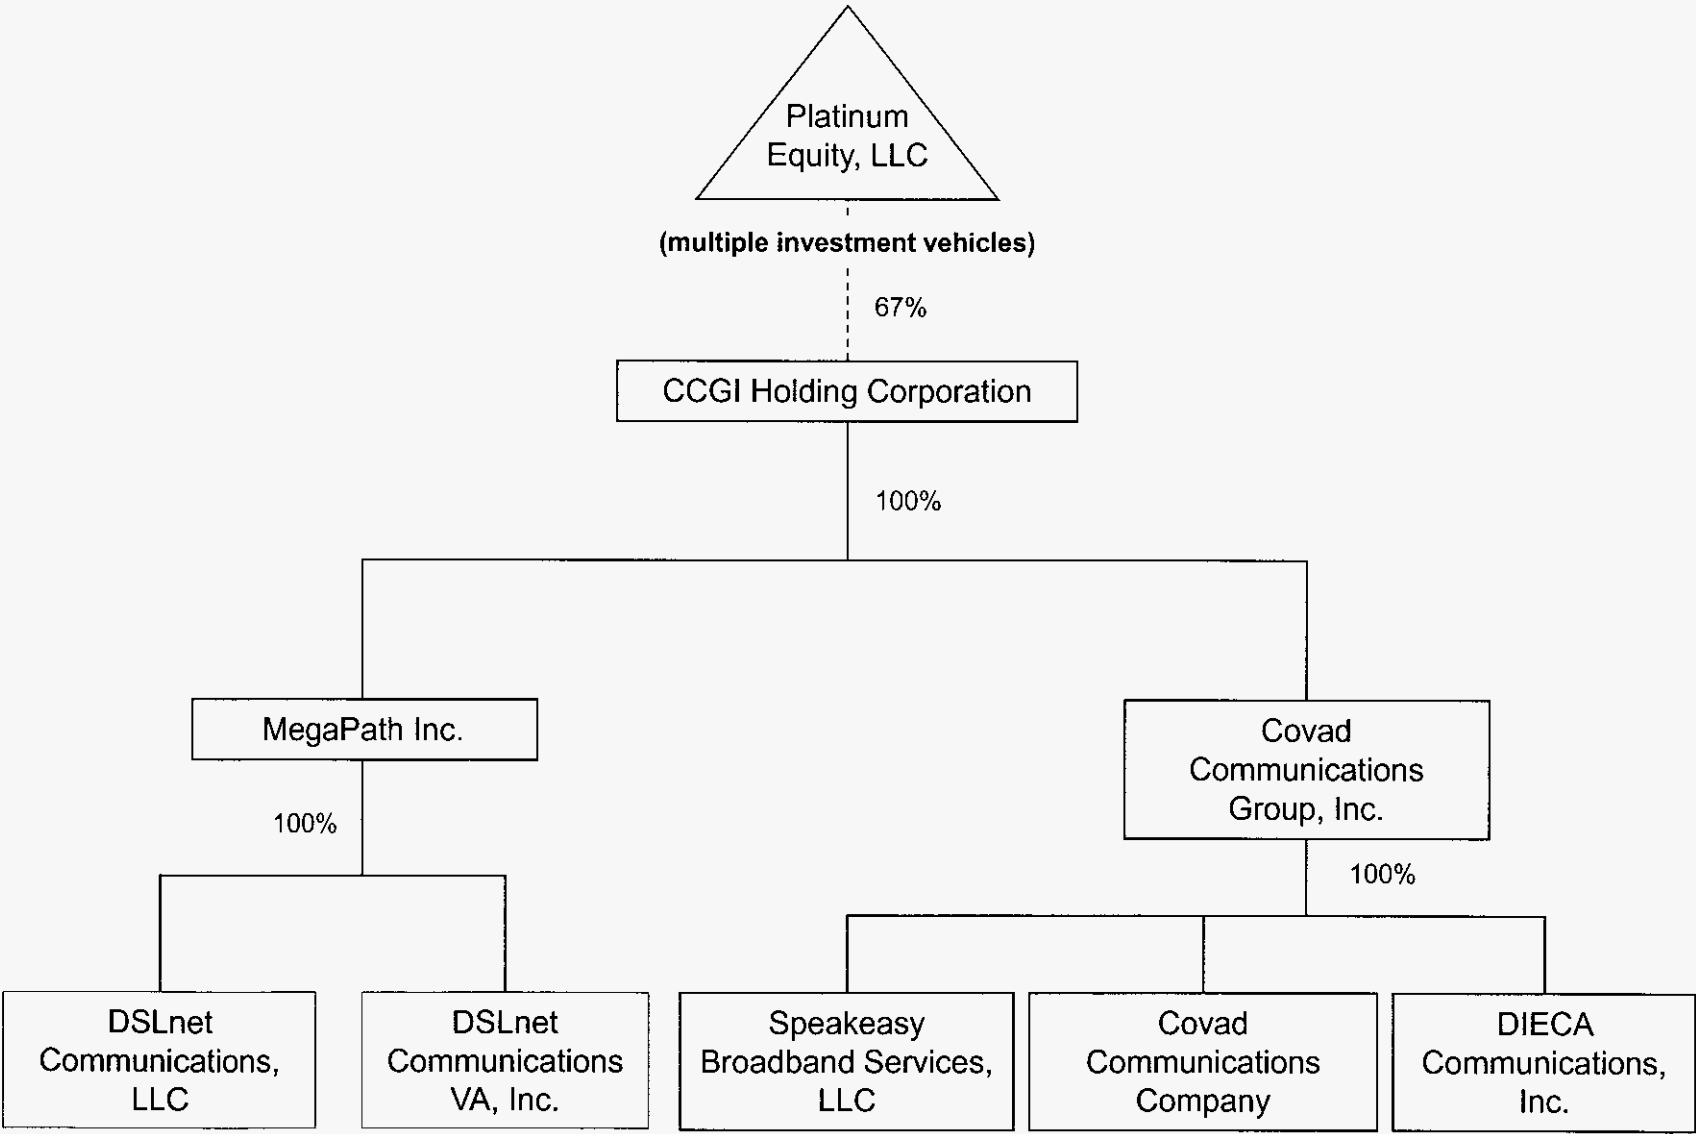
Platinum Equity, LLC

(multiple investment vehicles)

67%

CCGI Holding Corporation

100%

MegaPath Inc.

100%

DSLnet Communications, LLC

DSLnet Communications VA, Inc.

Covad Communications Group, Inc.

100%

Speakeasy Broadband Services, LLC

Covad Communications Company

DIECA Communications, Inc.